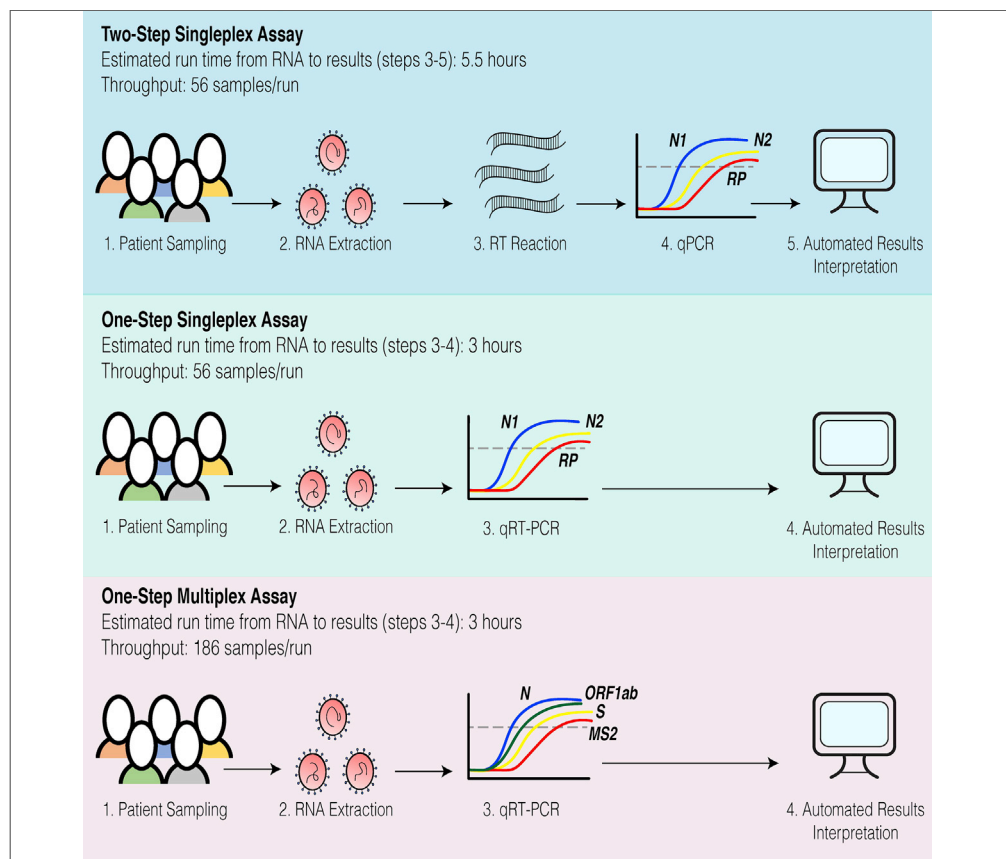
**Two-Step Singleplex Assay**
Estimated run time from RNA to results (steps 3-5): 5.5 hours
Throughput: 56 samples/run

N1
N2
RP

1. Patient Sampling
2. RNA Extraction
3. RT Reaction
4. qPCR
5. Automated Results Interpretation

**One-Step Singleplex Assay**
Estimated run time from RNA to results (steps 3-4): 3 hours
Throughput: 56 samples/run

N1
N2
RP

1. Patient Sampling
2. RNA Extraction
3. qRT-PCR
4. Automated Results Interpretation

**One-Step Multiplex Assay**
Estimated run time from RNA to results (steps 3-4): 3 hours
Throughput: 186 samples/run

N
ORF1ab
S
MS2

1. Patient Sampling
2. RNA Extraction
3. qRT-PCR
4. Automated Results Interpretation